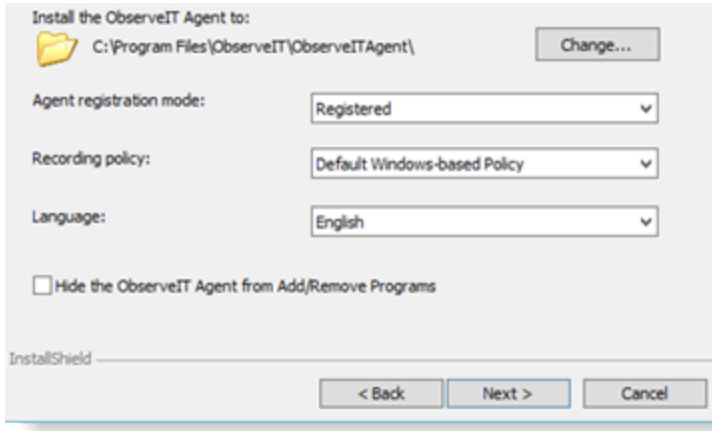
Install the ObserveIT Agent to:
C:\Program Files\ObserveIT\ObserveITAgent\
Change...

Agent registration mode:
Registered

Recording policy:
Default Windows-based Policy

Language:
English

Hide the ObserveIT Agent from Add/Remove Programs

InstallShield

< Back
Next >
Cancel